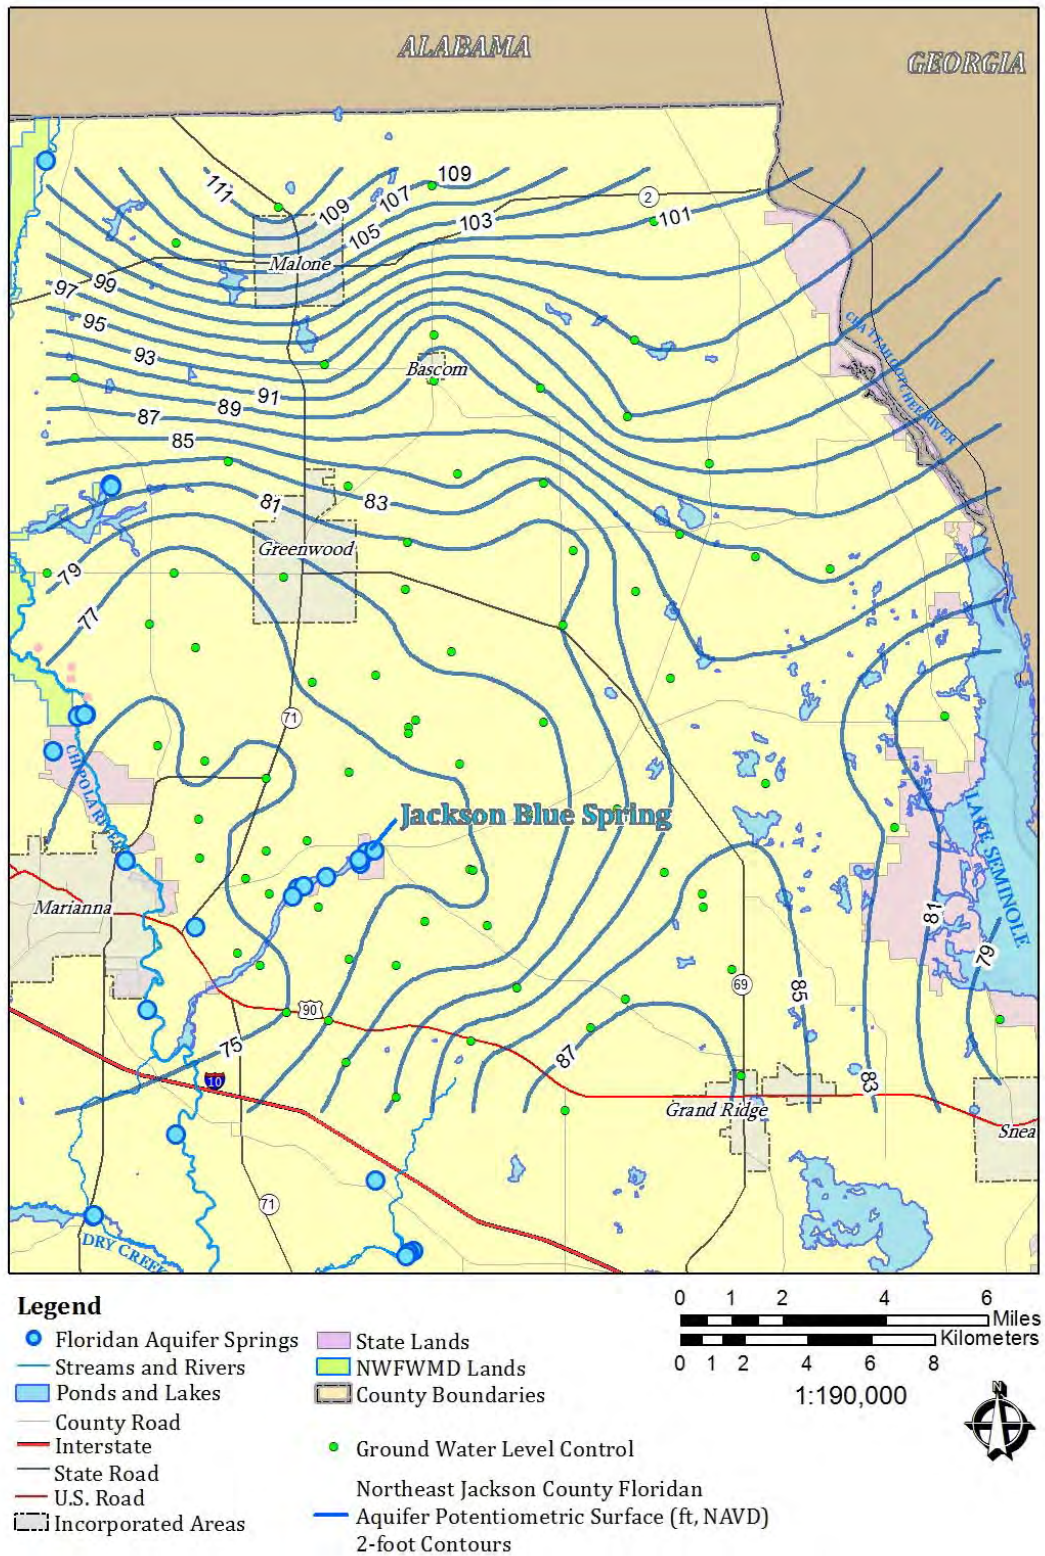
ALABAMA
GEORGIA

111
109
107
109
105
103
101
2
Malone
97
99
95
93
Bascom
91
89
87
85
CHATTAHOOCHEE RIVER
81
83
Greenwood
79
77
71
CHIPOLA RIVER
Jackson Blue Spring
LAKE SEMINOLE
Marianna
81
79
85
69
90
75
10
87
83
Grand Ridge
Snea
71
DRY CREEK

Legend
Floridan Aquifer Springs
Streams and Rivers
Ponds and Lakes
County Road
Interstate
State Road
U.S. Road
Incorporated Areas
State Lands
NWFWMD Lands
County Boundaries
Ground Water Level Control
Northeast Jackson County Floridan Aquifer Potentiometric Surface (ft, NAVD) 2-foot Contours

0 1 2 4 6 Miles
0 1 2 4 6 8 Kilometers
1:190,000
N